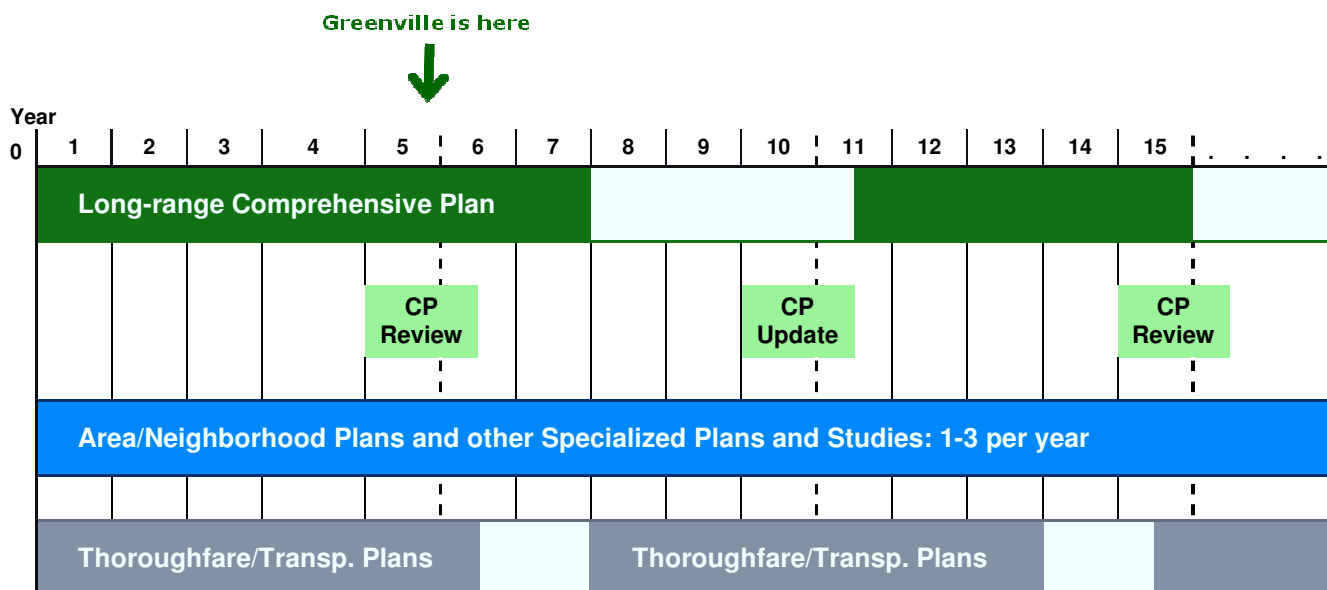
Greenville is here

Year
0

| 1 | 2 | 3 | 4 | 5 | 6 | 7 | 8 | 9 | 10 | 11 | 12 | 13 | 14 | 15 | . . . . |
|---|---|---|---|---|---|---|---|---|---|---|---|---|---|---|---|

Long-range Comprehensive Plan

CP Review

CP Update

CP Review

Area/Neighborhood Plans and other Specialized Plans and Studies: 1-3 per year

Thoroughfare/Transp. Plans

Thoroughfare/Transp. Plans